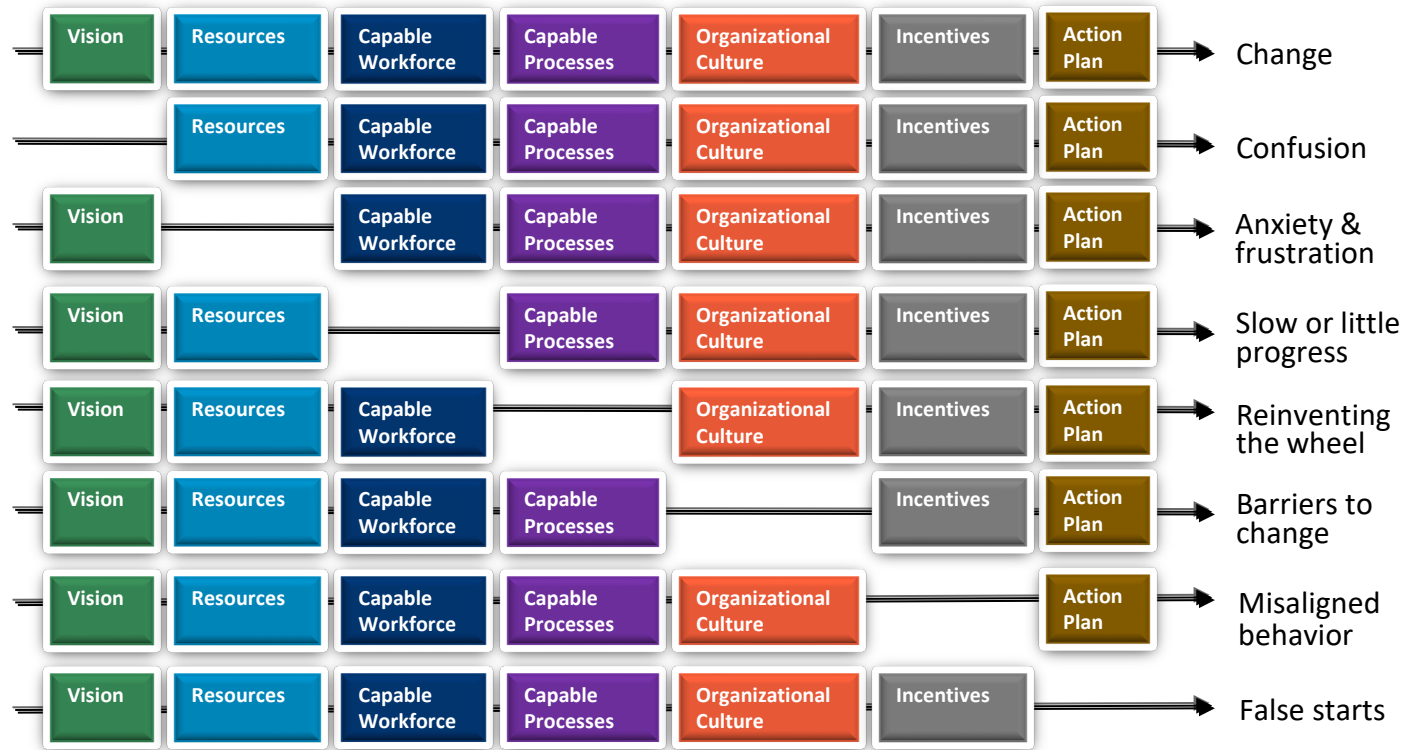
Vision | Resources | Capable Workforce | Capable Processes | Organizational Culture | Incentives | Action Plan → Change

Resources | Capable Workforce | Capable Processes | Organizational Culture | Incentives | Action Plan → Confusion

Vision | Capable Workforce | Capable Processes | Organizational Culture | Incentives | Action Plan → Anxiety & frustration

Vision | Resources | Capable Processes | Organizational Culture | Incentives | Action Plan → Slow or little progress

Vision | Resources | Capable Workforce | Organizational Culture | Incentives | Action Plan → Reinventing the wheel

Vision | Resources | Capable Workforce | Capable Processes | Incentives | Action Plan → Barriers to change

Vision | Resources | Capable Workforce | Capable Processes | Organizational Culture | Action Plan → Misaligned behavior

Vision | Resources | Capable Workforce | Capable Processes | Organizational Culture | Incentives → False starts